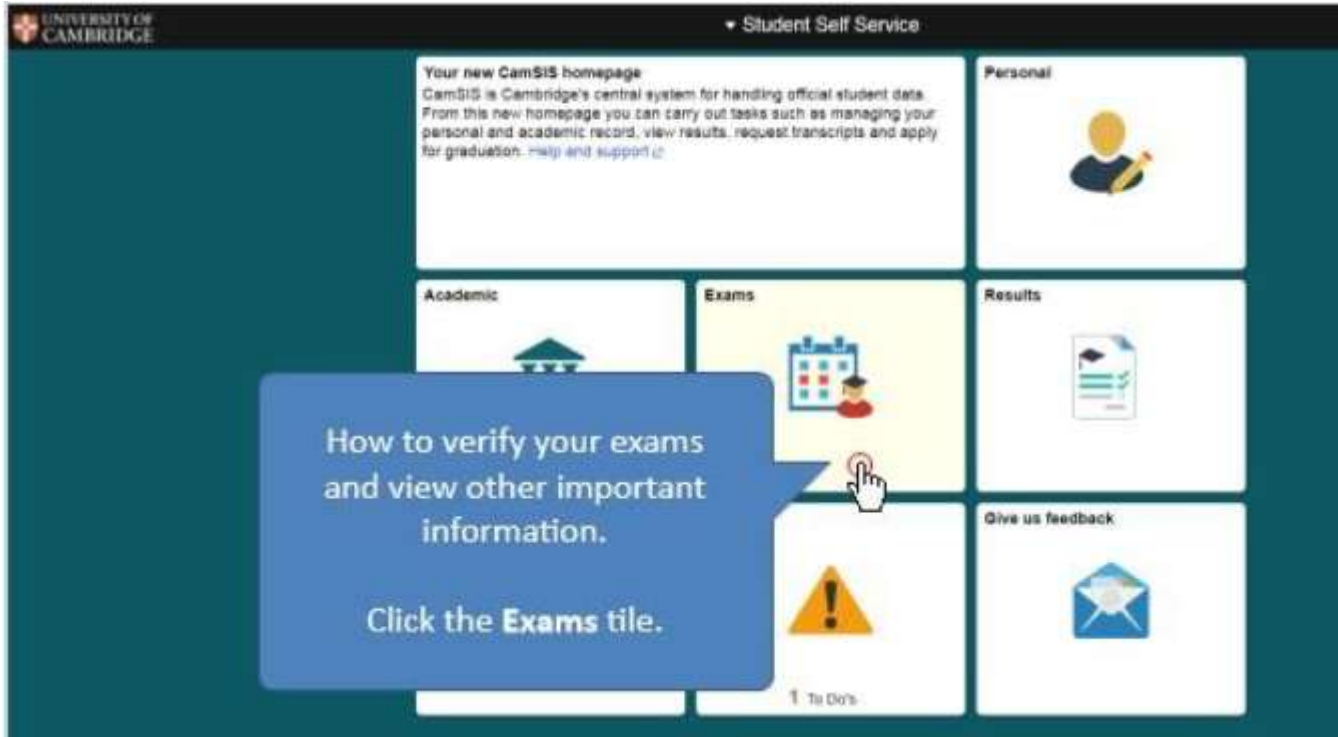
UNIVERSITY OF CAMBRIDGE

▾ Student Self Service

Your new CamSIS homepage
CamSIS is Cambridge's central system for handling official student data. From this new homepage you can carry out tasks such as managing your personal and academic record, view results, request transcripts and apply for graduation. Help and support

Personal

Academic

Exams

Results

How to verify your exams and view other important information.

Click the **Exams** tile.

Give us feedback

1 To Do's